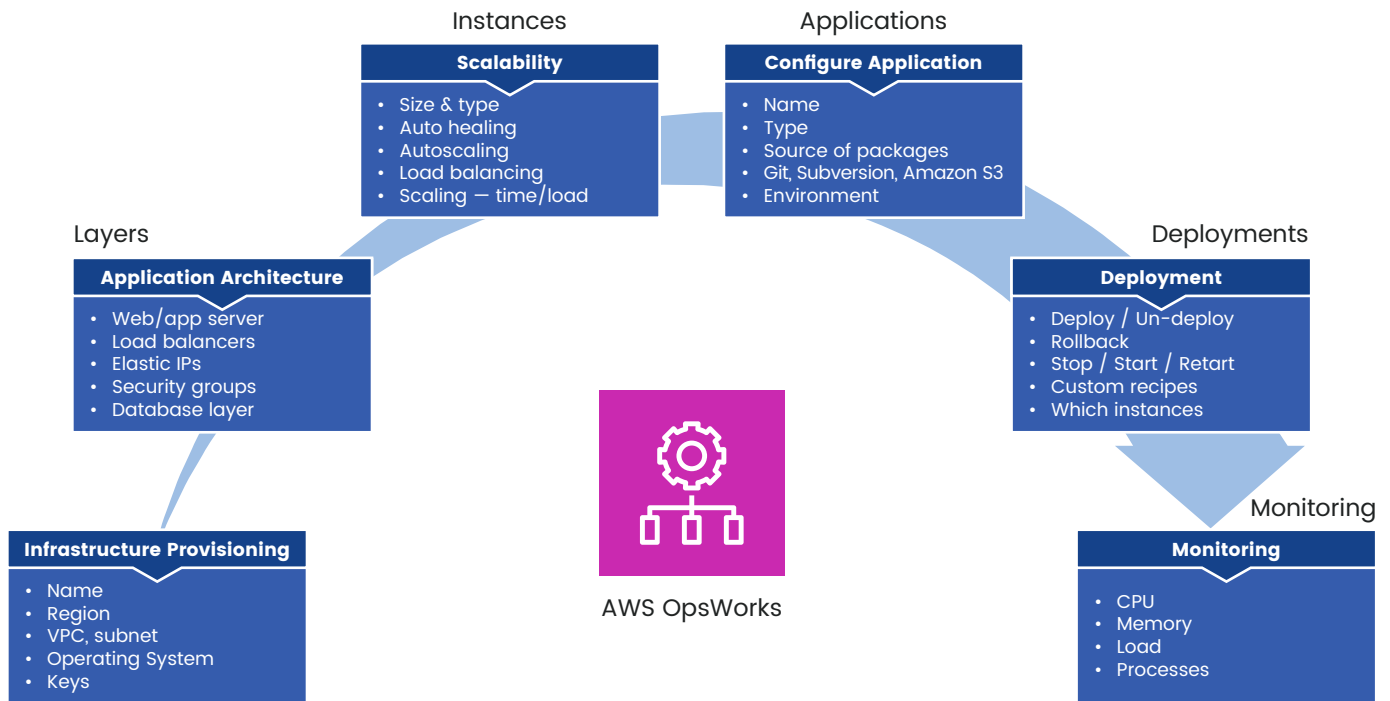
Instances

Scalability

- Size & type
- Auto healing
- Autoscaling
- Load balancing
- Scaling — time/load

Applications

Configure Application

- Name
- Type
- Source of packages
- Git, Subversion, Amazon S3
- Environment

Layers

Application Architecture

- Web/app server
- Load balancers
- Elastic IPs
- Security groups
- Database layer

Deployments

Deployment

- Deploy / Un-deploy
- Rollback
- Stop / Start / Retart
- Custom recipes
- Which instances

Infrastructure Provisioning

- Name
- Region
- VPC, subnet
- Operating System
- Keys

AWS OpsWorks

Monitoring

Monitoring

- CPU
- Memory
- Load
- Processes